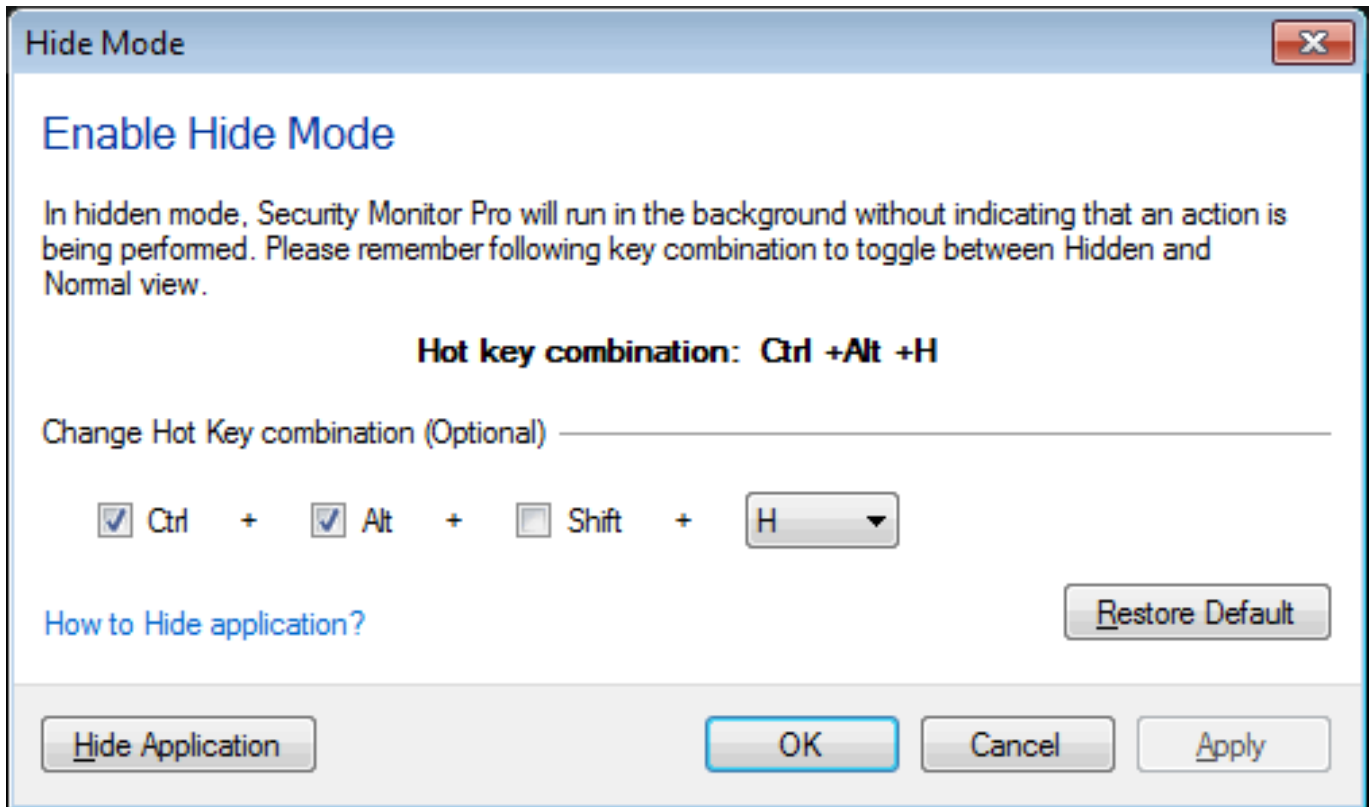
Hide Mode

Enable Hide Mode

In hidden mode, Security Monitor Pro will run in the background without indicating that an action is being performed. Please remember following key combination to toggle between Hidden and Normal view.

Hot key combination: Ctrl +Alt +H

Change Hot Key combination (Optional)

Ctrl + Alt + Shift + H

How to Hide application?

Restore Default

Hide Application

OK

Cancel

Apply